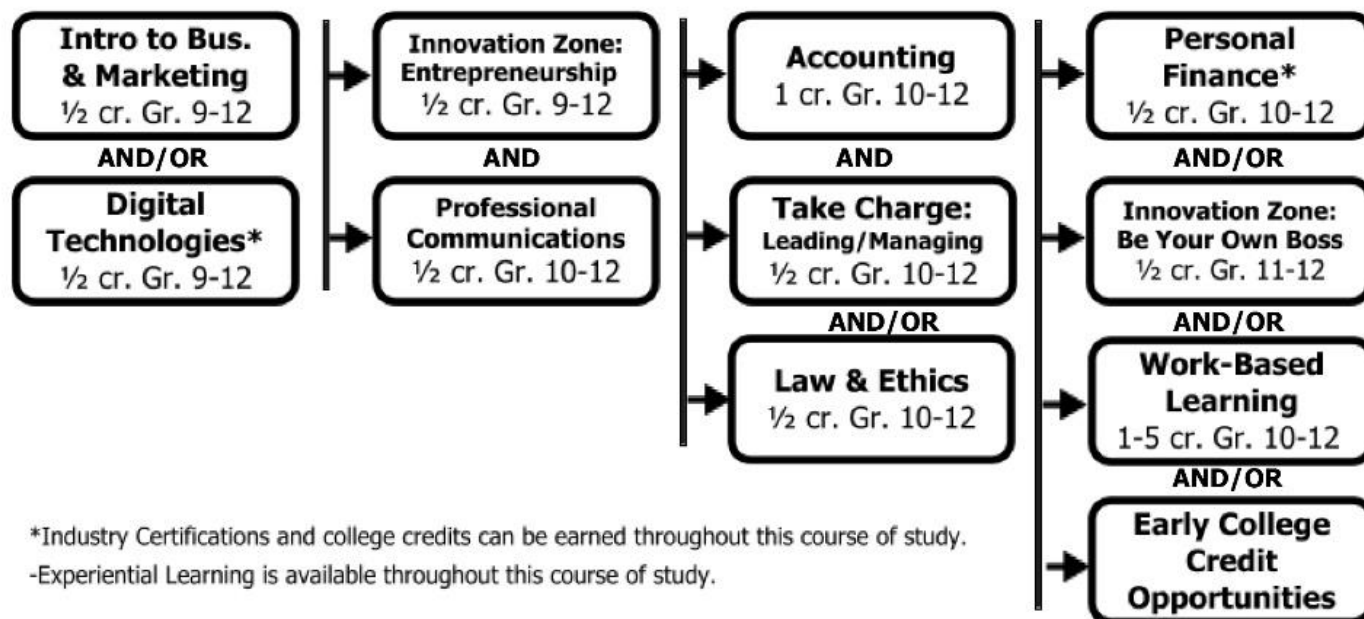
Intro to Bus. & Marketing
½ cr. Gr. 9-12

AND/OR

Digital Technologies*
½ cr. Gr. 9-12

Innovation Zone: Entrepreneurship
½ cr. Gr. 9-12

AND

Professional Communications
½ cr. Gr. 10-12

Accounting
1 cr. Gr. 10-12

AND

Take Charge: Leading/Managing
½ cr. Gr. 10-12

AND/OR

Law & Ethics
½ cr. Gr. 10-12

Personal Finance*
½ cr. Gr. 10-12

AND/OR

Innovation Zone: Be Your Own Boss
½ cr. Gr. 11-12

AND/OR

Work-Based Learning
1-5 cr. Gr. 10-12

AND/OR

Early College Credit Opportunities

*Industry Certifications and college credits can be earned throughout this course of study.
-Experiential Learning is available throughout this course of study.